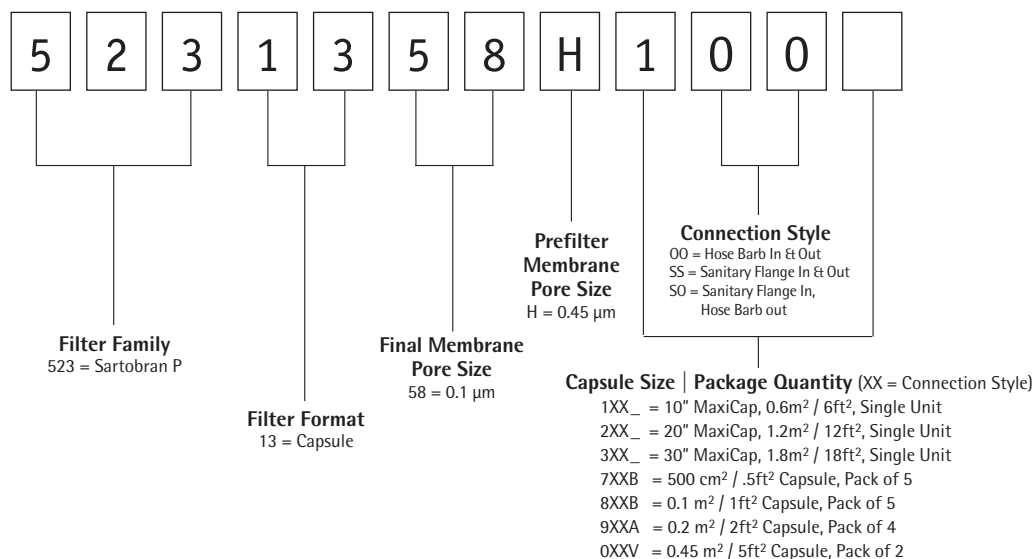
5 2 3 1 3 5 8 H 1 0 0

Connection Style
OO = Hose Barb In & Out
SS = Sanitary Flange In & Out
SO = Sanitary Flange In, Hose Barb out

Prefilter Membrane Pore Size
H = 0.45 µm

Filter Family
523 = Sartobran P

Final Membrane Pore Size
58 = 0.1 µm

Filter Format
13 = Capsule

Capsule Size | Package Quantity (XX = Connection Style)
1XX_ = 10" MaxiCap, 0.6m$^2$ / 6ft$^2$, Single Unit
2XX_ = 20" MaxiCap, 1.2m$^2$ / 12ft$^2$, Single Unit
3XX_ = 30" MaxiCap, 1.8m$^2$ / 18ft$^2$, Single Unit
7XXB = 500 cm$^2$ / .5ft$^2$ Capsule, Pack of 5
8XXB = 0.1 m$^2$ / 1ft$^2$ Capsule, Pack of 5
9XXA = 0.2 m$^2$ / 2ft$^2$ Capsule, Pack of 4
0XXV = 0.45 m$^2$ / 5ft$^2$ Capsule, Pack of 2